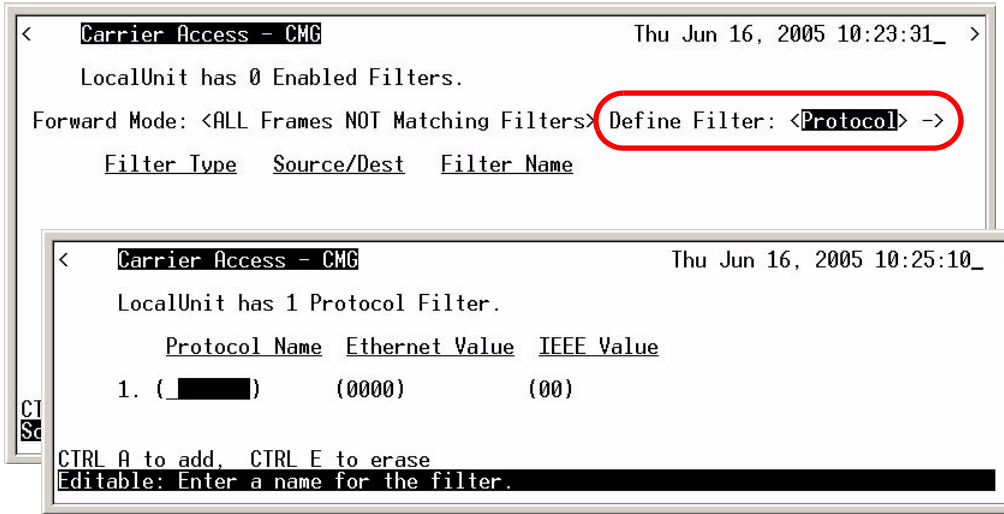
< Carrier Access - CMG Thu Jun 16, 2005 10:23:31_ >

LocalUnit has 0 Enabled Filters.

Forward Mode: <ALL Frames NOT Matching Filters> Define Filter: <Protocol> ->

Filter Type Source/Dest Filter Name

CT
Sc

< Carrier Access - CMG Thu Jun 16, 2005 10:25:10_

LocalUnit has 1 Protocol Filter.

Protocol Name Ethernet Value IEEE Value

1. (_ ) (0000) (00)

CTRL A to add, CTRL E to erase
Editable: Enter a name for the filter.